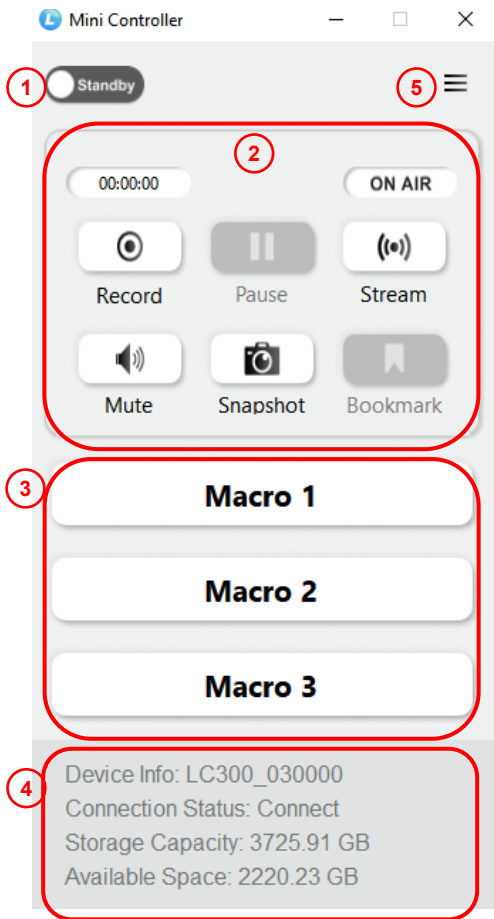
Mini Controller

1 Standby

5

2

00:00:00

ON AIR

Record

Pause

Stream

Mute

Snapshot

Bookmark

3

Macro 1

Macro 2

Macro 3

4

Device Info: LC300_030000
Connection Status: Connect
Storage Capacity: 3725.91 GB
Available Space: 2220.23 GB